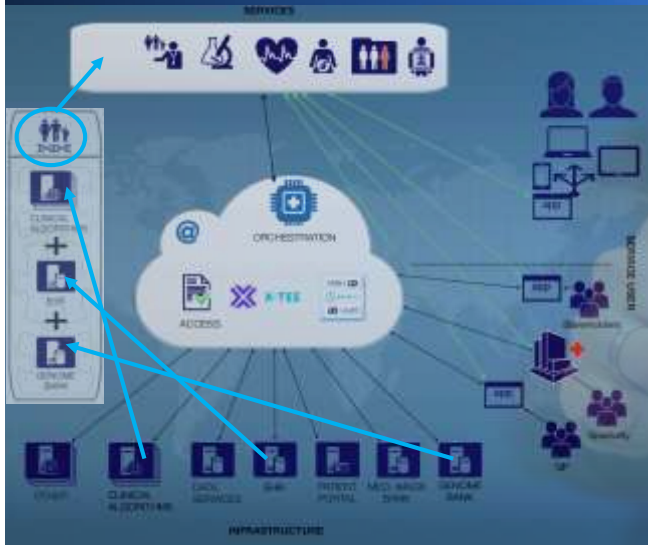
SERVICES

ENGINE

CLINICAL ALGORITHM

+

EHR

+

GENOME BANK

@

ORCHESTRATION

ACCESS

X-TEE

WEB

MOBILE USER

WEB

Stakeholders

WEB

Specialty

GP

OTHER

CLINICAL ALGORITHM

DATA SERVICES

EHR

PATIENT PORTAL

MED. IMAGE BANK

GENOME BANK

INFRASTRUCTURE